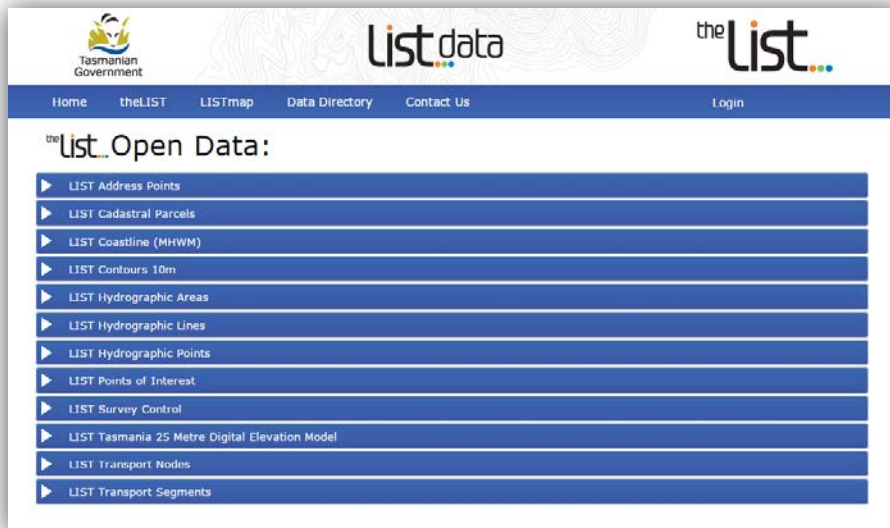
Tasmanian Government

list data

the list

Home theLIST LISTmap Data Directory Contact Us Login

the list Open Data:

LIST Address Points
LIST Cadastral Parcels
LIST Coastline (MHWM)
LIST Contours 10m
LIST Hydrographic Areas
LIST Hydrographic Lines
LIST Hydrographic Points
LIST Points of Interest
LIST Survey Control
LIST Tasmania 25 Metre Digital Elevation Model
LIST Transport Nodes
LIST Transport Segments